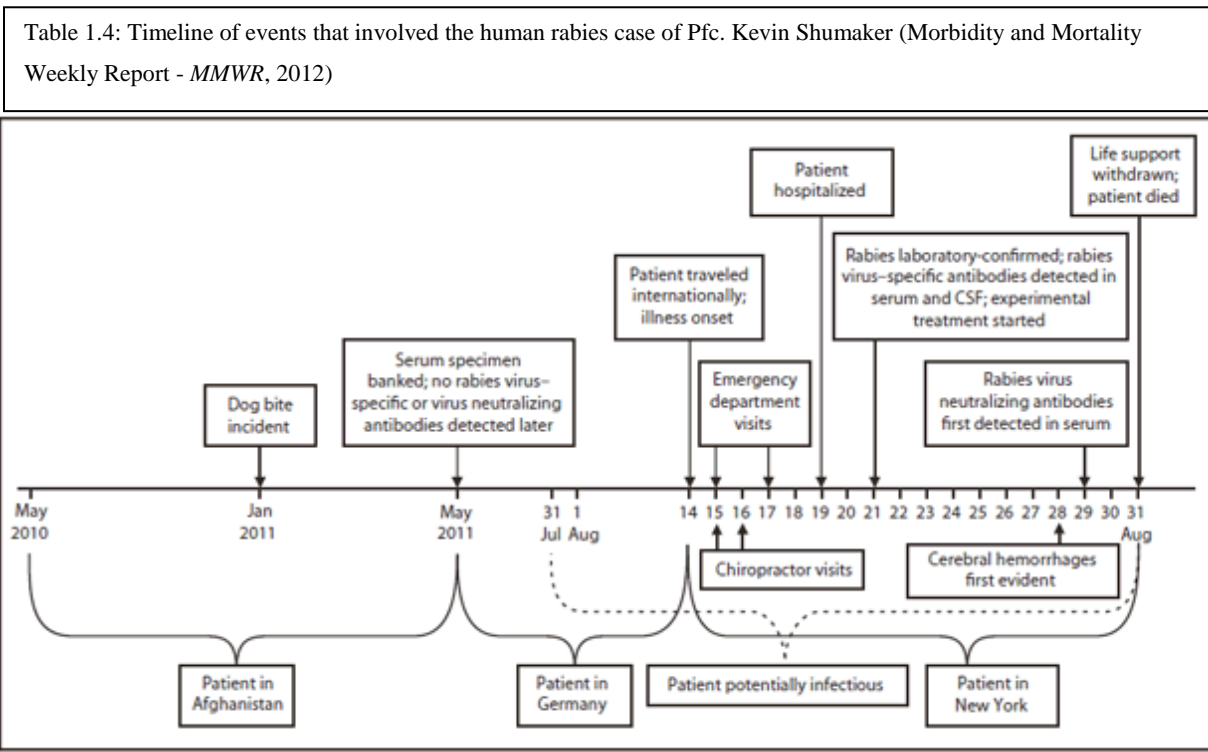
Table 1.4: Timeline of events that involved the human rabies case of Pfc. Kevin Shumaker (Morbidity and Mortality Weekly Report - *MMWR*, 2012)

Patient hospitalized

Life support withdrawn; patient died

Rabies laboratory-confirmed; rabies virus–specific antibodies detected in serum and CSF; experimental treatment started

Patient traveled internationally; illness onset

Serum specimen banked; no rabies virus–specific or virus neutralizing antibodies detected later

Emergency department visits

Dog bite incident

Rabies virus neutralizing antibodies first detected in serum

May 2010

Jan 2011

May 2011

31 Jul

1 Aug

14 15 16 17 18 19 20 21 22 23 24 25 26 27 28 29 30 31 Aug

Chiropractor visits

Cerebral hemorrhages first evident

Patient in Afghanistan

Patient in Germany

Patient potentially infectious

Patient in New York